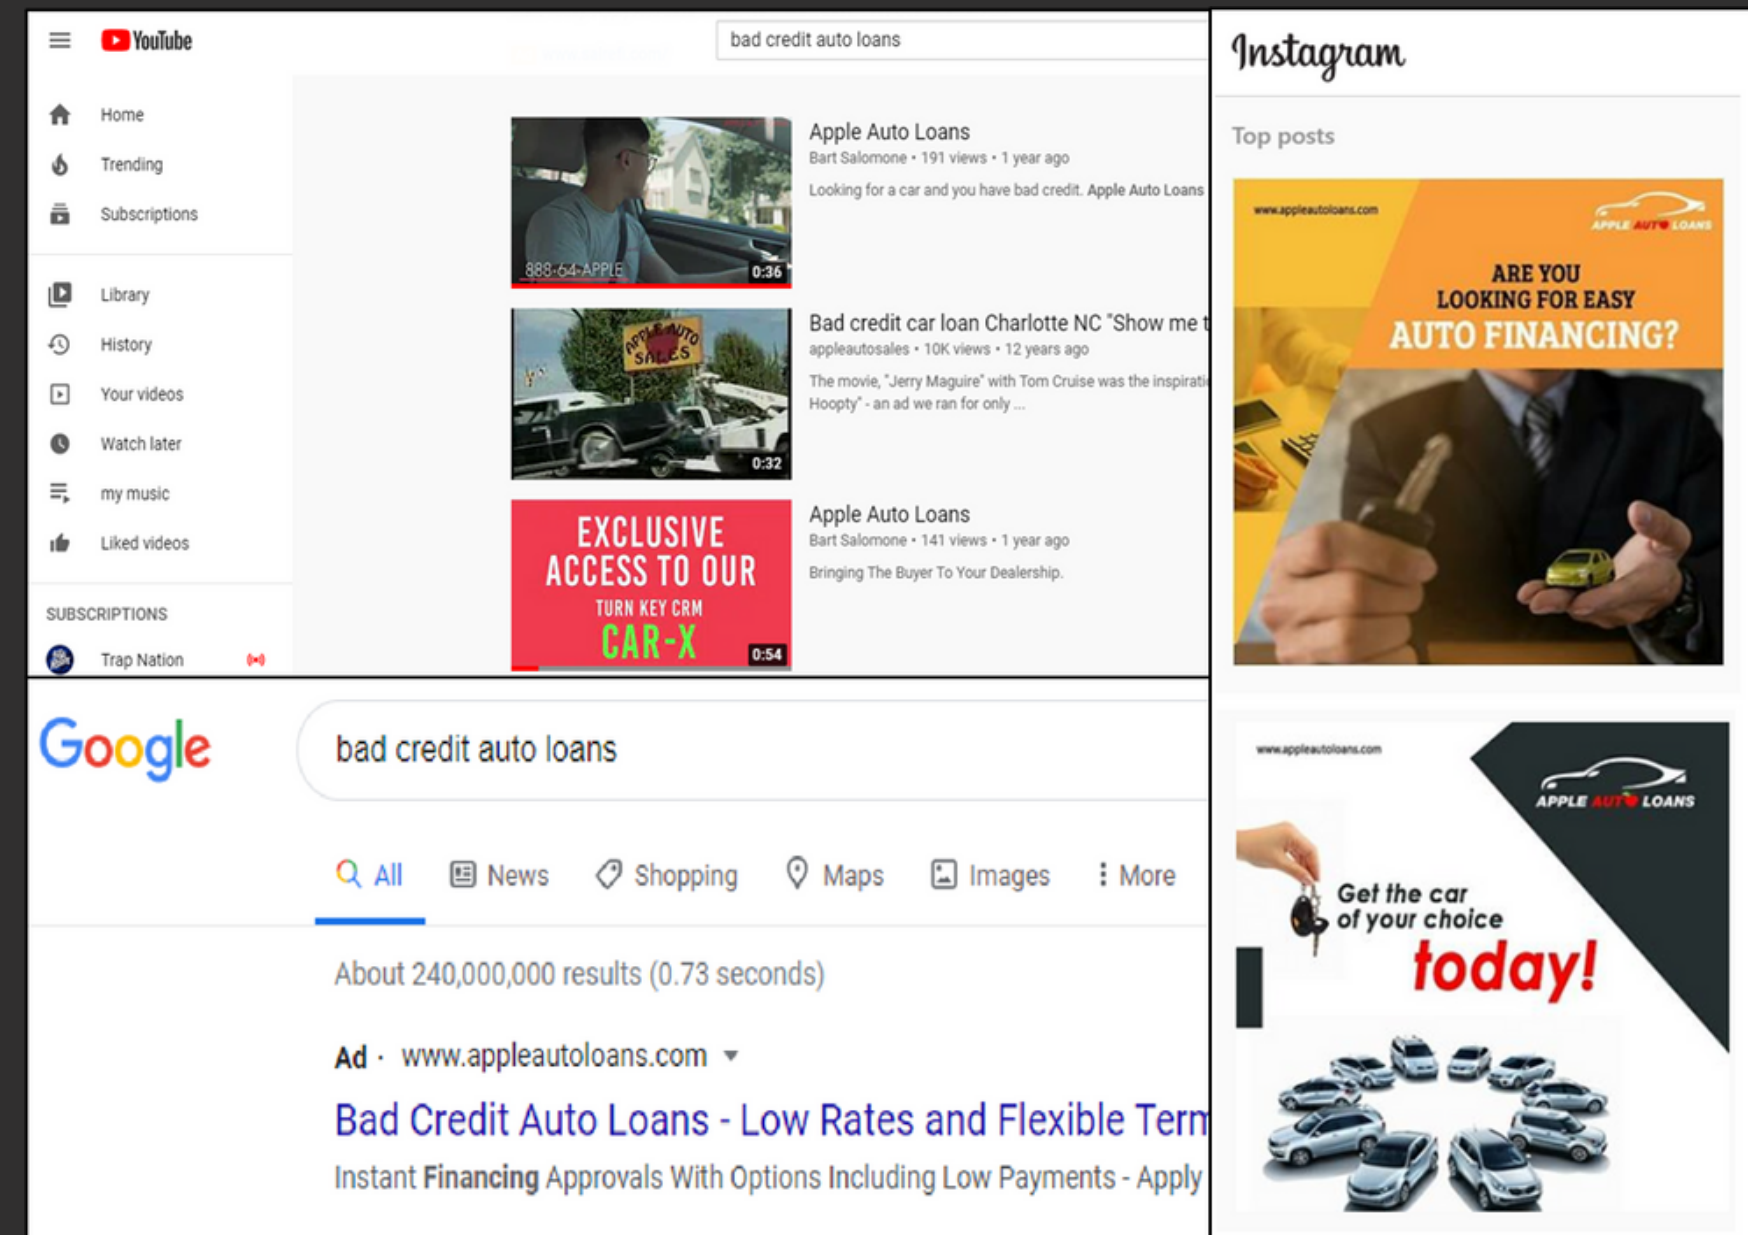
YouTube

bad credit auto loans

Home
Trending
Subscriptions
Library
History
Your videos
Watch later
my music
Liked videos
SUBSCRIPTIONS
Trap Nation

888-64-APPLE 0:36
Apple Auto Loans
Bart Salomone • 191 views • 1 year ago
Looking for a car and you have bad credit. Apple Auto Loans

APPLE AUTO SALES 0:32
Bad credit car loan Charlotte NC "Show me t
appleautosales • 10K views • 12 years ago
The movie, "Jerry Maguire" with Tom Cruise was the inspirati Hoopty" - an ad we ran for only ...

EXCLUSIVE ACCESS TO OUR TURN KEY CRM CAR-X 0:54
Apple Auto Loans
Bart Salomone • 141 views • 1 year ago
Bringing The Buyer To Your Dealership.

Instagram

Top posts

www.appleautoloans.com
APPLE AUTO LOANS
ARE YOU LOOKING FOR EASY AUTO FINANCING?

www.appleautoloans.com
APPLE AUTO LOANS
Get the car of your choice today!

Google

bad credit auto loans

All News Shopping Maps Images More

About 240,000,000 results (0.73 seconds)

Ad · www.appleautoloans.com ▾
Bad Credit Auto Loans - Low Rates and Flexible Term
Instant Financing Approvals With Options Including Low Payments - Apply